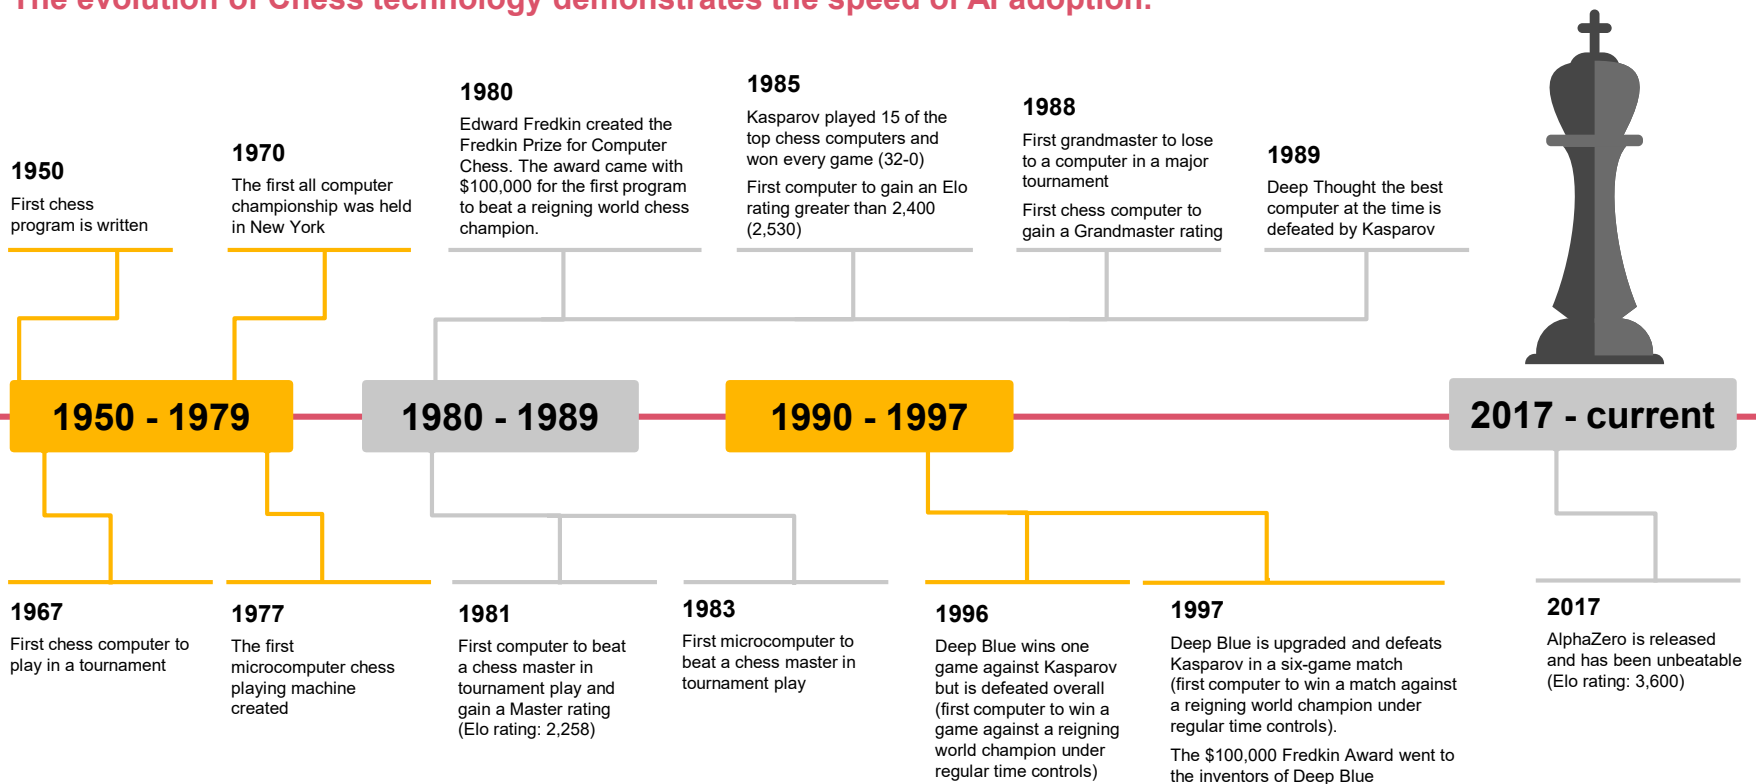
The evolution of Chess technology demonstrates the speed of AI adoption.

1950
First chess program is written

1970
The first all computer championship was held in New York

1980
Edward Fredkin created the Fredkin Prize for Computer Chess. The award came with $100,000 for the first program to beat a reigning world chess champion.

1985
Kasparov played 15 of the top chess computers and won every game (32-0)

First computer to gain an Elo rating greater than 2,400 (2,530)

1988
First grandmaster to lose to a computer in a major tournament

First chess computer to gain a Grandmaster rating

1989
Deep Thought the best computer at the time is defeated by Kasparov

1950 - 1979

1980 - 1989

1990 - 1997

2017 - current

1967
First chess computer to play in a tournament

1977
The first microcomputer chess playing machine created

1981
First computer to beat a chess master in tournament play and gain a Master rating (Elo rating: 2,258)

1983
First microcomputer to beat a chess master in tournament play

1996
Deep Blue wins one game against Kasparov but is defeated overall (first computer to win a game against a reigning world champion under regular time controls)

1997
Deep Blue is upgraded and defeats Kasparov in a six-game match (first computer to win a match against a reigning world champion under regular time controls).

The $100,000 Fredkin Award went to the inventors of Deep Blue

2017
AlphaZero is released and has been unbeatable (Elo rating: 3,600)